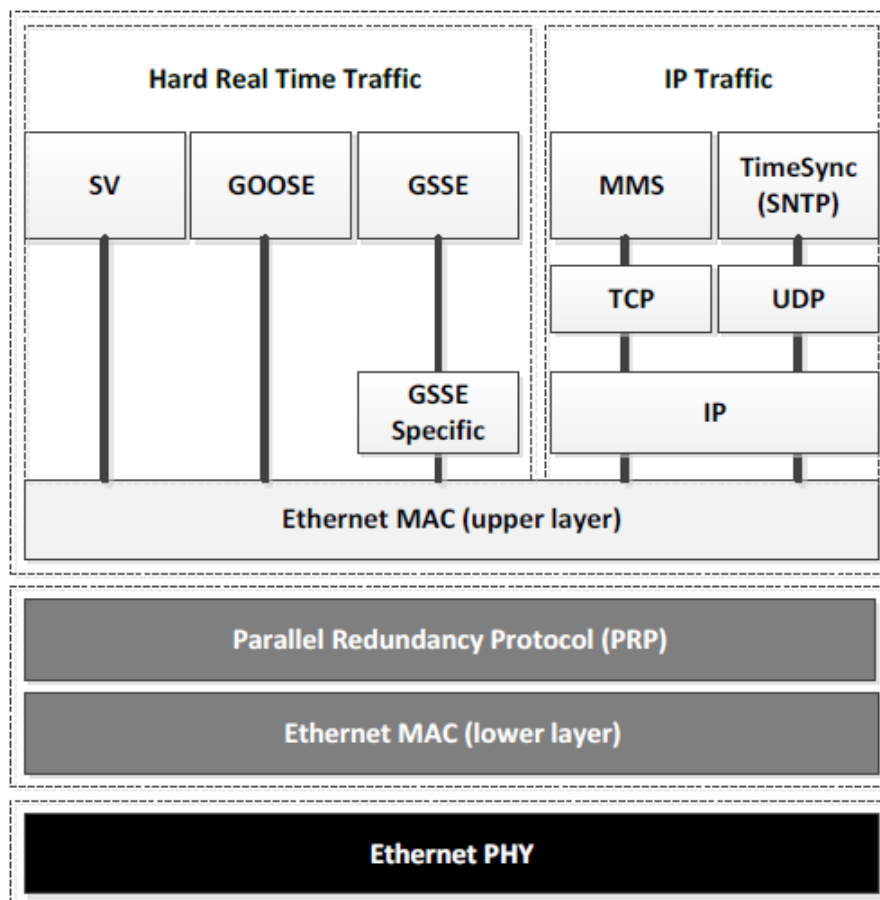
Hard Real Time Traffic

IP Traffic

SV

GOOSE

GSSE

MMS

TimeSync (SNTP)

TCP

UDP

GSSE Specific

IP

Ethernet MAC (upper layer)

Parallel Redundancy Protocol (PRP)

Ethernet MAC (lower layer)

Ethernet PHY